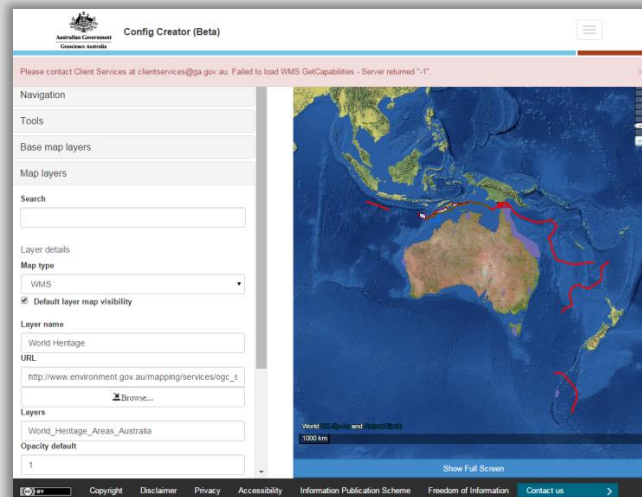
Australian Government
Geoscience Australia

Config Creator (Beta)

Please contact Client Services at clientservices@ga.gov.au. Failed to load WMS GetCapabilities - Server returned "-1"

Navigation

Tools

Base map layers

Map layers

Search

Layer details

Map type

WMS

Default layer map visibility

Layer name

World Heritage

URL

http://www.environment.gov.au/mapping/services/ogc_s

Browse...

Layers

World_Heritage_Areas_Australia

Opacity default

1

World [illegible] and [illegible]

1000 km

Show Full Screen

Copyright Disclaimer Privacy Accessibility Information Publication Scheme Freedom of Information Contact us